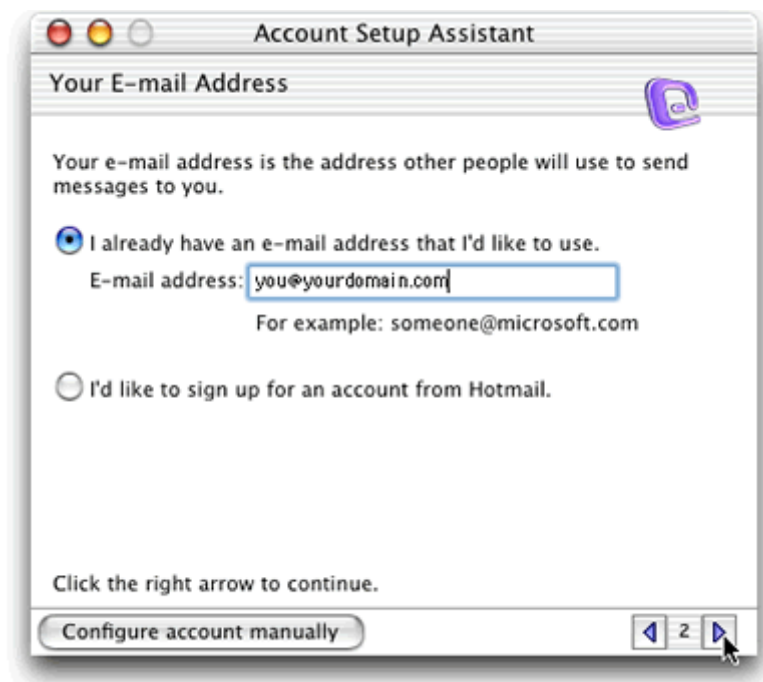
Account Setup Assistant

Your E-mail Address

Your e-mail address is the address other people will use to send messages to you.

I already have an e-mail address that I'd like to use.

E-mail address: you@yourdomain.com

For example: someone@microsoft.com

I'd like to sign up for an account from Hotmail.

Click the right arrow to continue.

Configure account manually

2